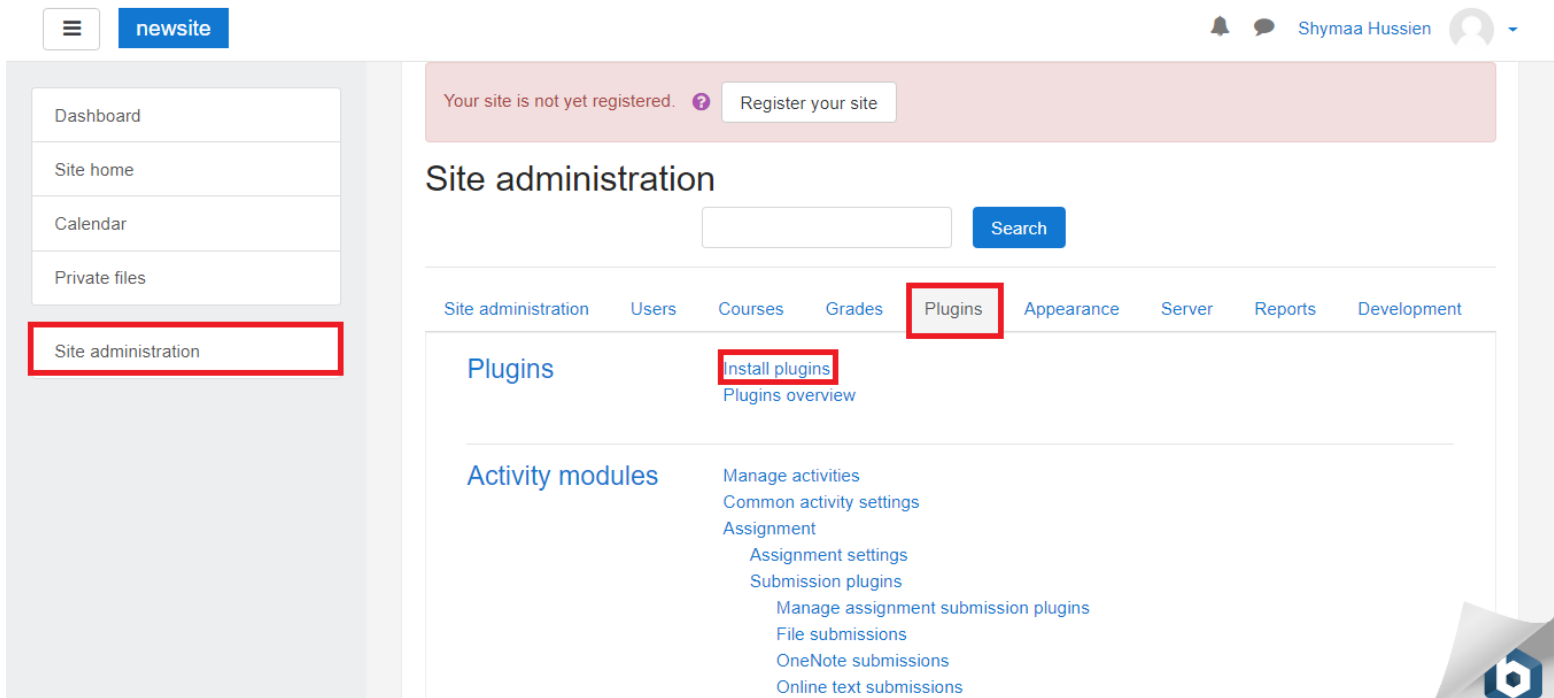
newsite

Shymaa Hussien

Dashboard
Site home
Calendar
Private files

Site administration

Your site is not yet registered. Register your site

Site administration

Search

Site administration Users Courses Grades Plugins Appearance Server Reports Development

Plugins

Install plugins
Plugins overview

Activity modules

Manage activities
Common activity settings
Assignment
Assignment settings
Submission plugins
Manage assignment submission plugins
File submissions
OneNote submissions
Online text submissions